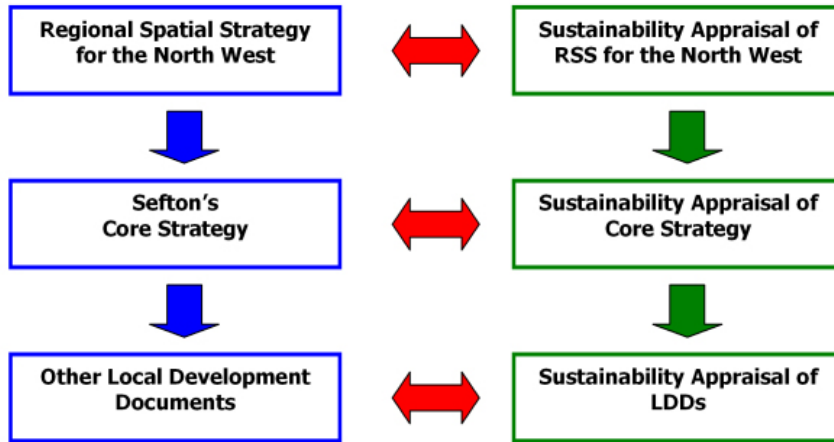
Regional Spatial Strategy for the North West

Sustainability Appraisal of RSS for the North West

Sefton's Core Strategy

Sustainability Appraisal of Core Strategy

Other Local Development Documents

Sustainability Appraisal of LDDs